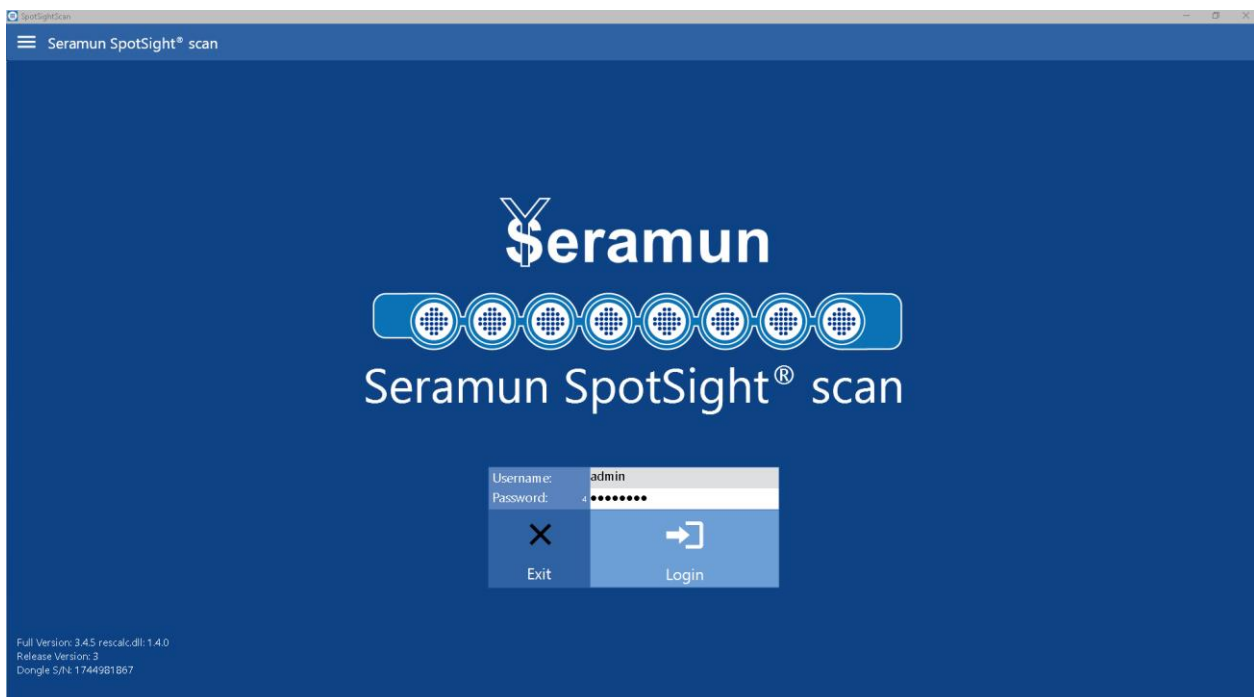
SpotSightScan

Seramun SpotSight® scan

Seramun

Seramun SpotSight® scan

Username: admin
Password: 4 ••••••••

Exit

Login

Full Version: 3.4.5 rescalc.dll: 1.4.0
Release Version: 3
Dongle S/N: 1744981867